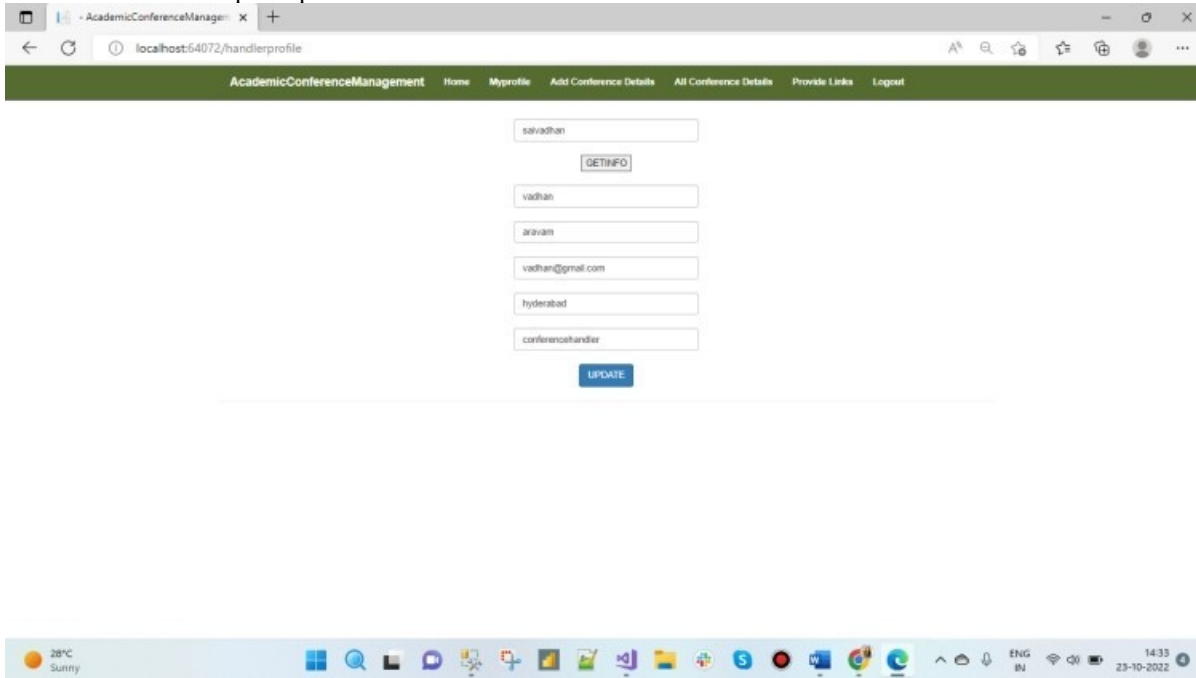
- AcademicConferenceManagem ×

localhost:64072/handlerprofile

AcademicConferenceManagement Home Myprofile Add Conference Details All Conference Details Provide Links Logout

saivadhan

GETINFO

vadhan

aravam

vadhan@gmail.com

hyderabad

conferencehandler

UPDATE

28°C
Sunny

ENG
IN

14:33
23-10-2022